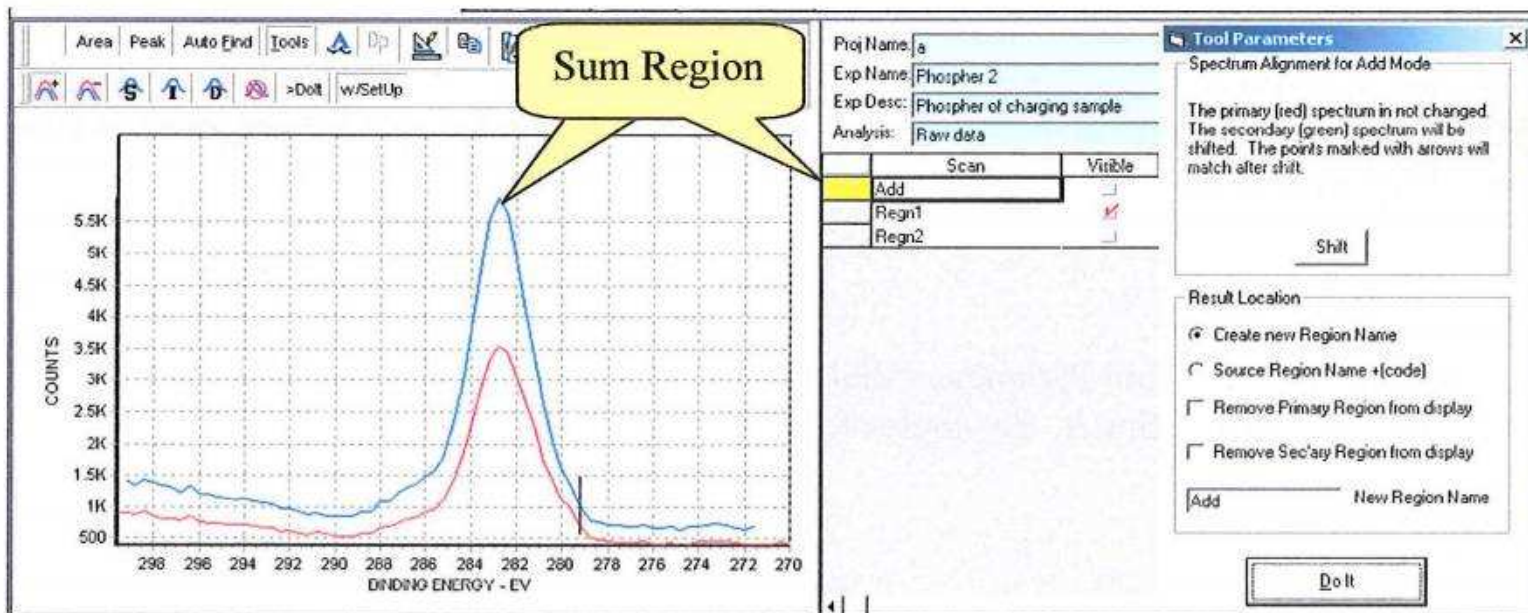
Area | Peak | Auto Find | Tools | Dp

>DoIt | w/SetUp

Sum Region

5.5K
5K
4.5K
4K
3.5K
3K
2.5K
2K
1.5K
1K
500

COUNTS

298 296 294 292 290 288 286 284 282 280 278 276 274 272 270

DINDING ENERGY - EV

Proj Name: a
Exp Name: Phospher 2
Exp Desc: Phospher of charging sample
Analysis: Raw data

| | Scan | Visible |
|---|---|---|
| | Add | |
| | Regn1 | ✓ |
| | Regn2 | |

Tool Parameters

Spectrum Alignment for Add Mode

The primary (red) spectrum in not changed. The secondary (green) spectrum will be shifted. The points marked with arrows will match after shift.

Shift

Result Location

Create new Region Name

Source Region Name +(code)

Remove Primary Region from display

Remove Sec'ary Region from display

Add New Region Name

Do It